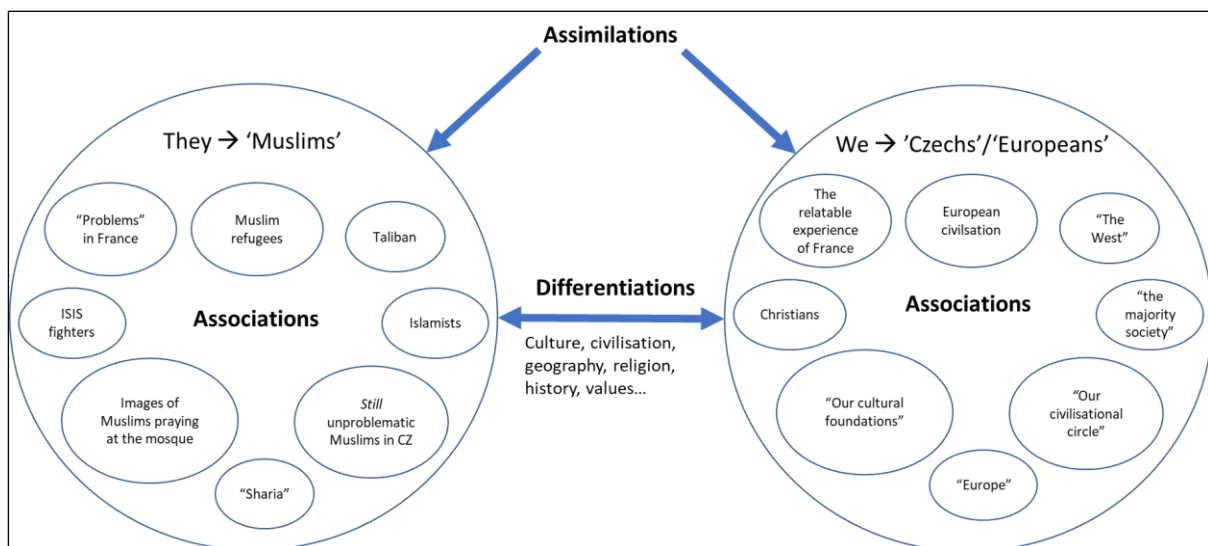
Assimilations

They → 'Muslims'

"Problems" in France

Muslim refugees

Taliban

ISIS fighters

Associations

Islamists

Images of Muslims praying at the mosque

*Still* unproblematic Muslims in CZ

"Sharia"

Differentiations

Culture, civilisation, geography, religion, history, values…

We → 'Czechs'/'Europeans'

The relatable experience of France

European civilsation

"The West"

Christians

Associations

"the majority society"

"Our cultural foundations"

"Our civilisational circle"

"Europe"